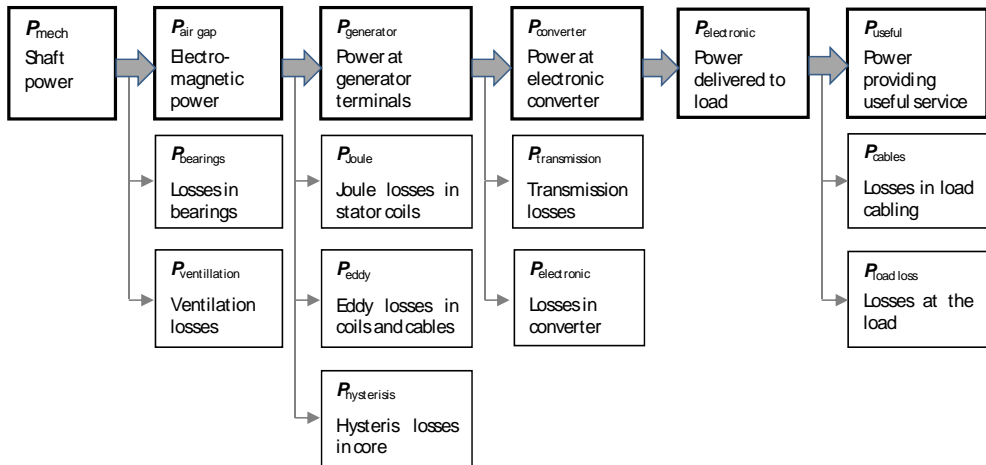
$P_{mech}$
Shaft power

$P_{air\ gap}$
Electromagnetic power

$P_{bearings}$
Losses in bearings

$P_{ventillation}$
Ventilation losses

$P_{generator}$
Power at generator terminals

$P_{Joule}$
Joule losses in stator coils

$P_{eddy}$
Eddy losses in coils and cables

$P_{hysterisis}$
Hysteris losses in core

$P_{converter}$
Power at electronic converter

$P_{transmission}$
Transmission losses

$P_{electronic}$
Losses in converter

$P_{electronic}$
Power delivered to load

$P_{useful}$
Power providing useful service

$P_{cables}$
Losses in load cabling

$P_{load\ loss}$
Losses at the load